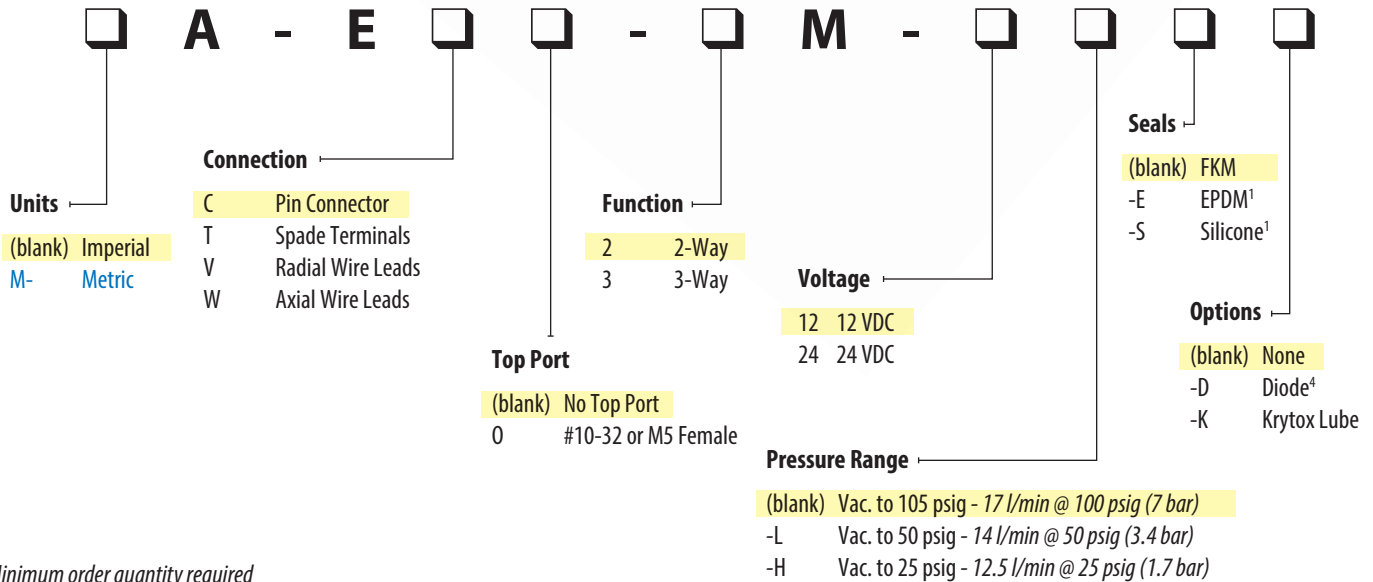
❑ A - E ❑ ❑ - ❑ M - ❑ ❑ ❑ ❑

Units

(blank) Imperial
M- Metric

Connection

C Pin Connector
T Spade Terminals
V Radial Wire Leads
W Axial Wire Leads

Top Port

(blank) No Top Port
0 #10-32 or M5 Female

Function

2 2-Way
3 3-Way

Voltage

12 12 VDC
24 24 VDC

Pressure Range

(blank) Vac. to 105 psig - *17 l/min @ 100 psig (7 bar)*
-L Vac. to 50 psig - *14 l/min @ 50 psig (3.4 bar)*
-H Vac. to 25 psig - *12.5 l/min @ 25 psig (1.7 bar)*

Seals

(blank) FKM
-E EPDM$^1$
-S Silicone$^1$

Options

(blank) None
-D Diode$^4$
-K Krytox Lube

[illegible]inimum order quantity required